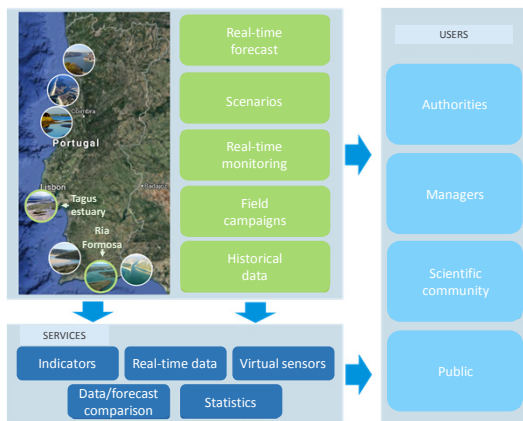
Coimbra
Portugal
Lisbon
Badajoz
Tagus estuary
Ria Formosa

Real-time forecast
Scenarios
Real-time monitoring
Field campaigns
Historical data

USERS
Authorities
Managers
Scientific community
Public

SERVICES
Indicators
Real-time data
Virtual sensors
Data/forecast comparison
Statistics